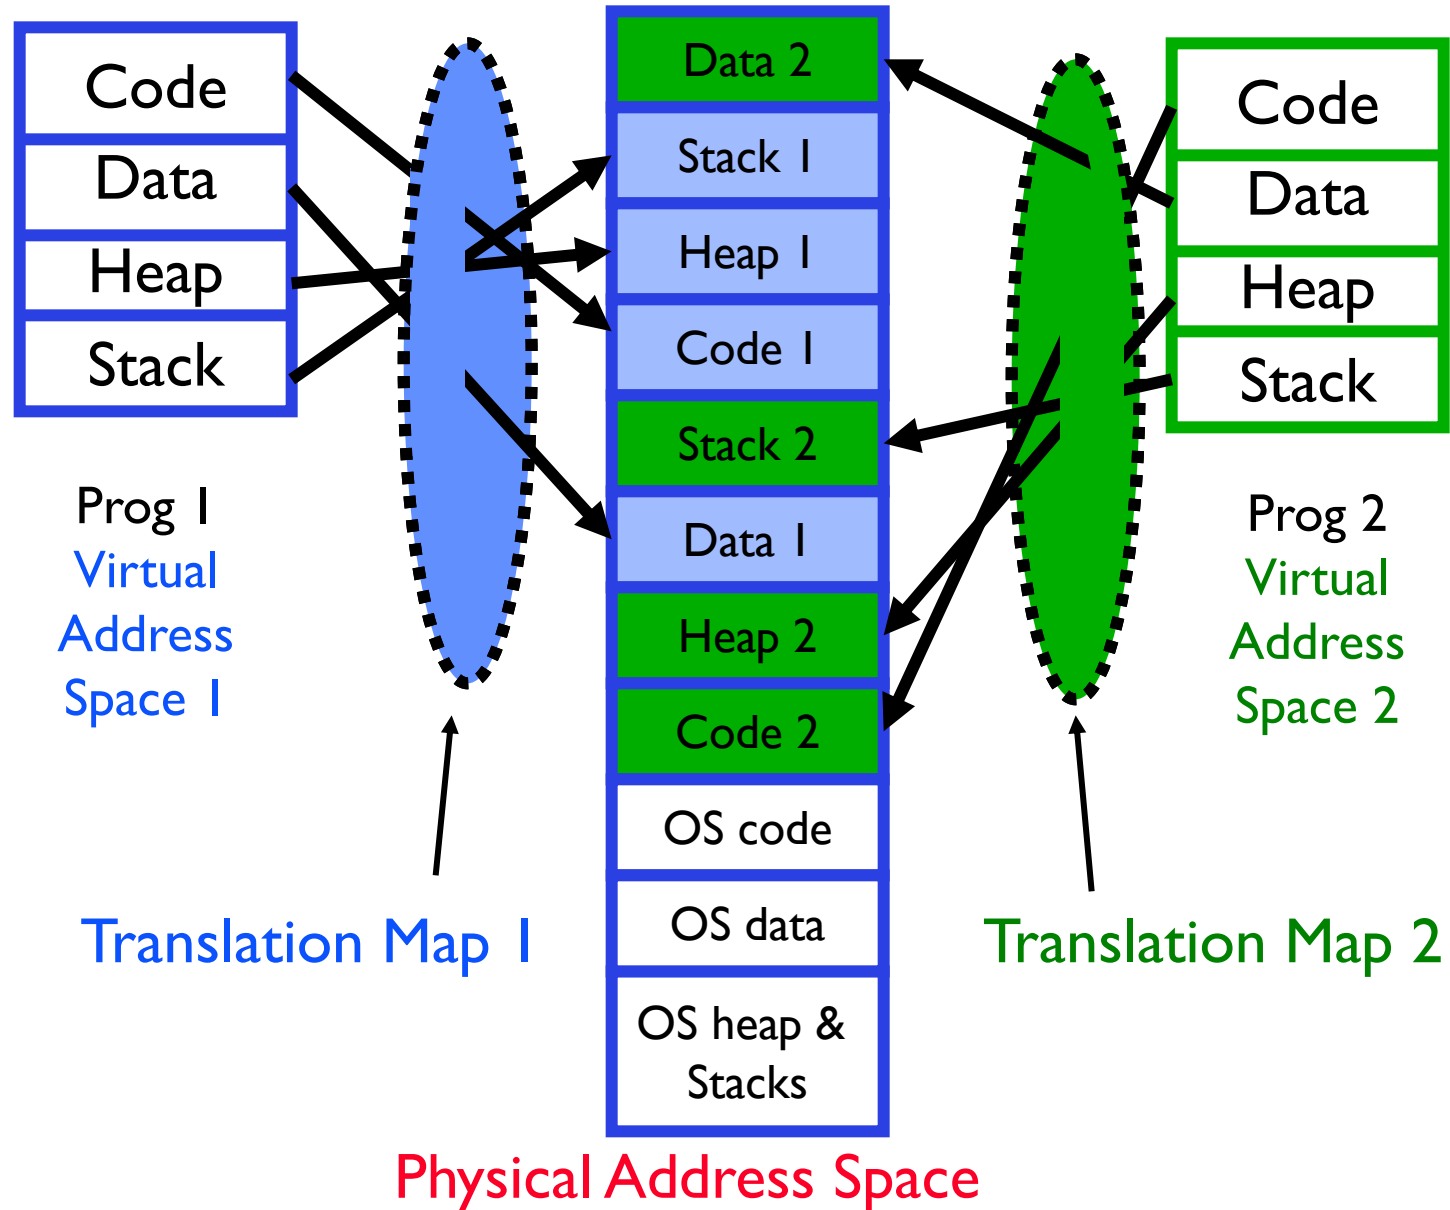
Code
Data
Heap
Stack

Prog 1
Virtual
Address
Space 1

Data 2
Stack 1
Heap 1
Code 1
Stack 2
Data 1
Heap 2
Code 2
OS code
OS data
OS heap & Stacks

Code
Data
Heap
Stack

Prog 2
Virtual
Address
Space 2

Translation Map 1

Translation Map 2

Physical Address Space